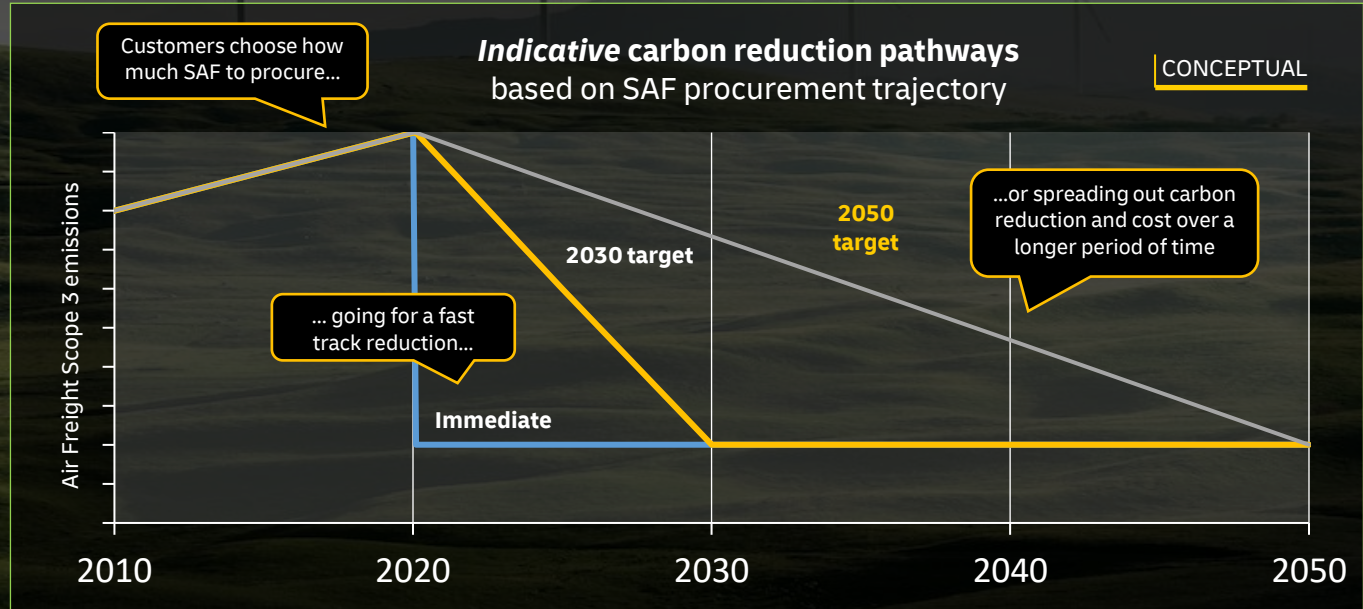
Customers choose how much SAF to procure...

*Indicative* **carbon reduction pathways**
based on SAF procurement trajectory

CONCEPTUAL

...or spreading out carbon reduction and cost over a longer period of time

2050 target

2030 target

... going for a fast track reduction...

Immediate

Air Freight Scope 3 emissions

2010
2020
2030
2040
2050